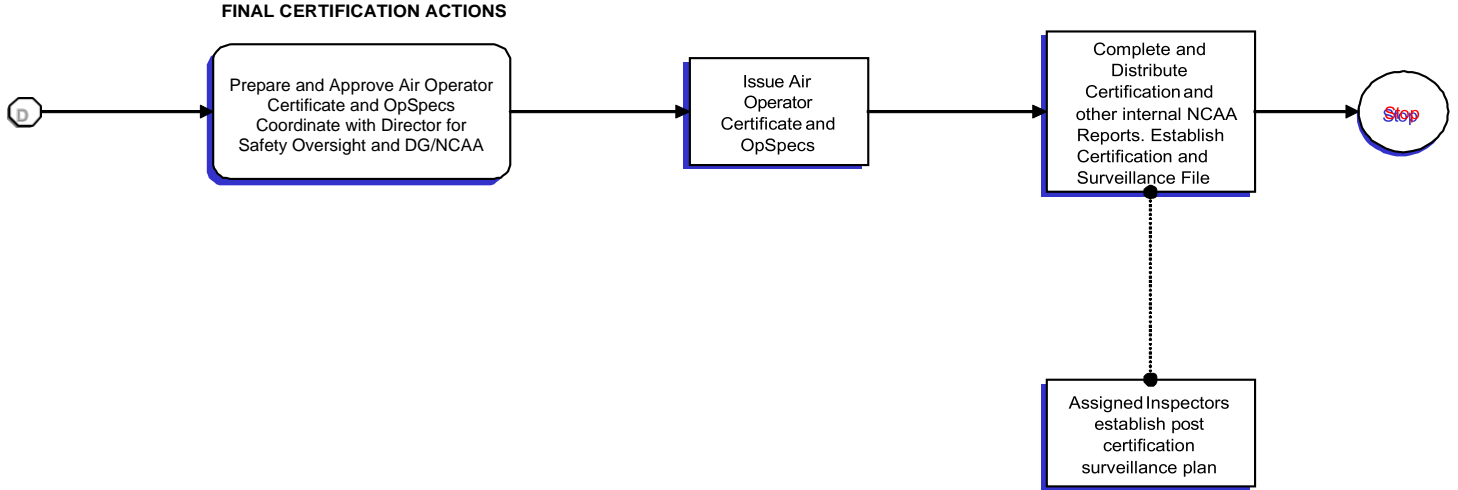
FINAL CERTIFICATION ACTIONS

D

Prepare and Approve Air Operator Certificate and OpSpecs Coordinate with Director for Safety Oversight and DG/NCAA

Issue Air Operator Certificate and OpSpecs

Complete and Distribute Certification and other internal NCAA Reports. Establish Certification and Surveillance File

Stop

Assigned Inspectors establish post certification surveillance plan